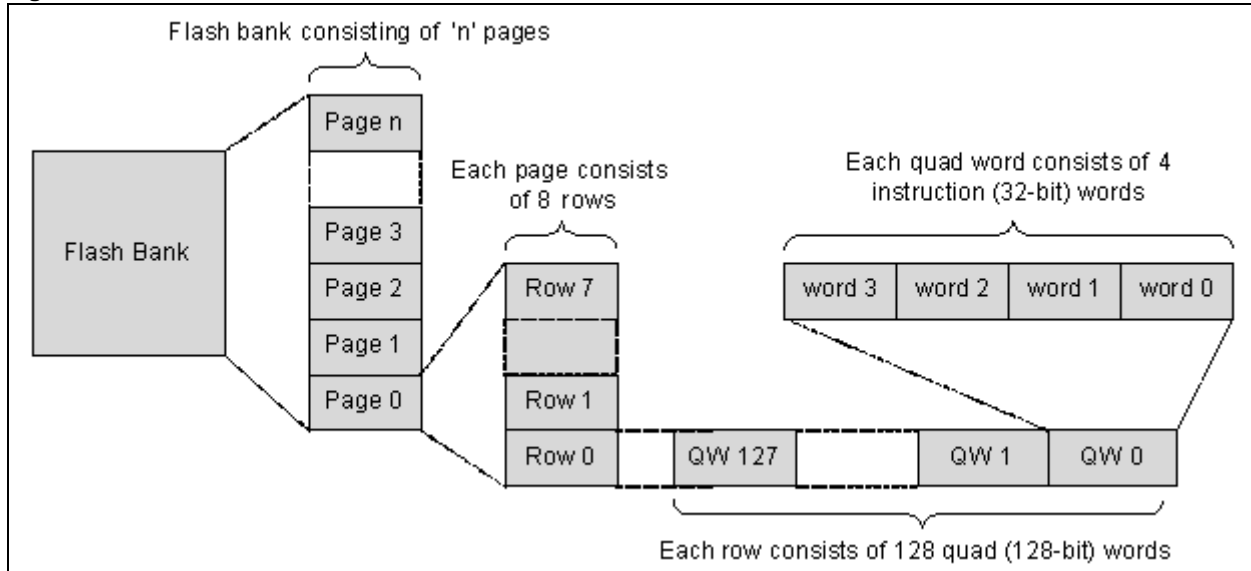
Flash bank consisting of 'n' pages

Flash Bank

Page n

Page 3

Page 2

Page 1

Page 0

Each page consists of 8 rows

Row 7

Row 1

Row 0

Each quad word consists of 4 instruction (32-bit) words

word 3 | word 2 | word 1 | word 0

QW 127

QW 1

QW 0

Each row consists of 128 quad (128-bit) words